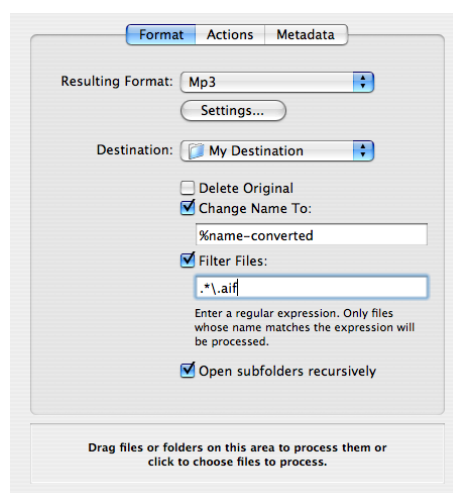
Format Actions Metadata

Resulting Format: Mp3

Settings...

Destination: My Destination

Delete Original

Change Name To:

%name-converted

Filter Files:

.*\.aif

Enter a regular expression. Only files whose name matches the expression will be processed.

Open subfolders recursively

Drag files or folders on this area to process them or click to choose files to process.